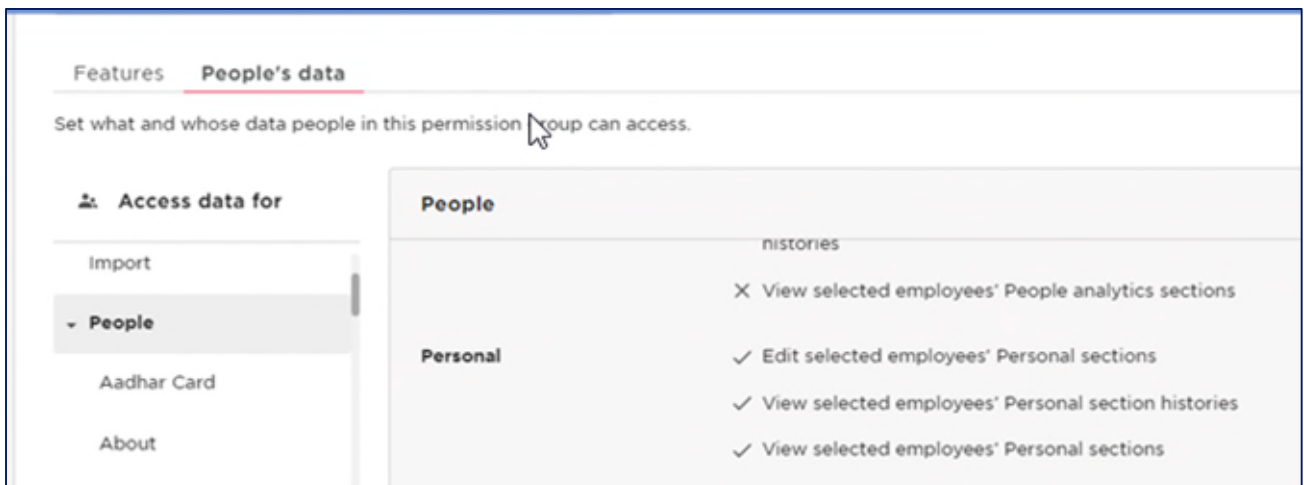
Features People's data

Set what and whose data people in this permission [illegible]oup can access.

Access data for

Import

People

Aadhar Card

About

People

histories

× View selected employees' People analytics sections

Personal

✓ Edit selected employees' Personal sections

✓ View selected employees' Personal section histories

✓ View selected employees' Personal sections